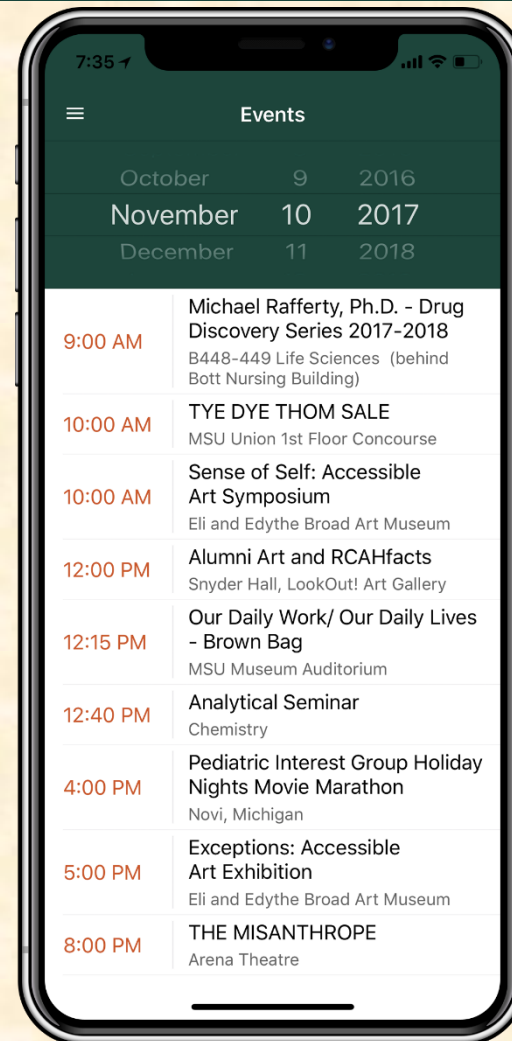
7:35

Events

October 9 2016
November 10 2017
December 11 2018

9:00 AM
Michael Rafferty, Ph.D. - Drug Discovery Series 2017-2018
B448-449 Life Sciences (behind Bott Nursing Building)

10:00 AM
TYE DYE THOM SALE
MSU Union 1st Floor Concourse

10:00 AM
Sense of Self: Accessible Art Symposium
Eli and Edythe Broad Art Museum

12:00 PM
Alumni Art and RCAHfacts
Snyder Hall, LookOut! Art Gallery

12:15 PM
Our Daily Work/ Our Daily Lives - Brown Bag
MSU Museum Auditorium

12:40 PM
Analytical Seminar
Chemistry

4:00 PM
Pediatric Interest Group Holiday Nights Movie Marathon
Novi, Michigan

5:00 PM
Exceptions: Accessible Art Exhibition
Eli and Edythe Broad Art Museum

8:00 PM
THE MISANTHROPE
Arena Theatre